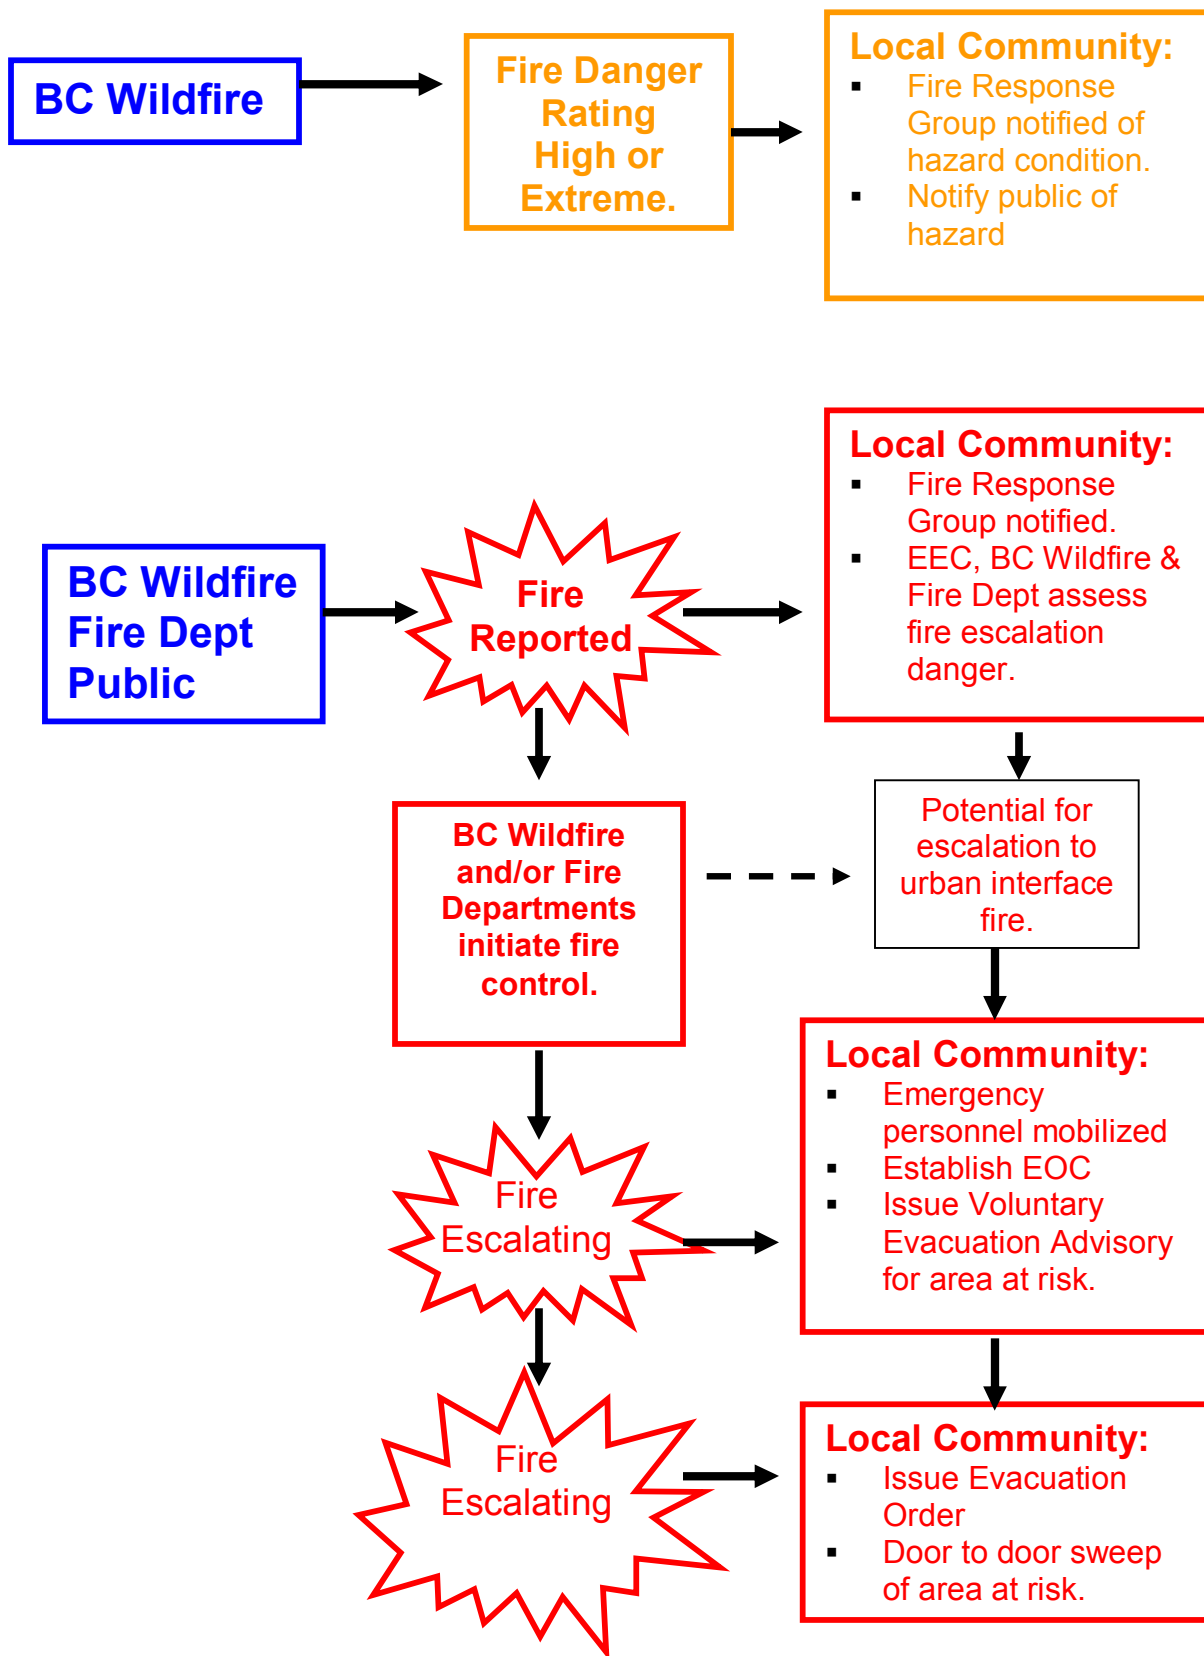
BC Wildfire

Fire Danger Rating High or Extreme.

Local Community:
- Fire Response Group notified of hazard condition.
- Notify public of hazard

BC Wildfire
Fire Dept
Public

Fire Reported

Local Community:
- Fire Response Group notified.
- EEC, BC Wildfire & Fire Dept assess fire escalation danger.

BC Wildfire and/or Fire Departments initiate fire control.

Potential for escalation to urban interface fire.

Fire Escalating

Local Community:
- Emergency personnel mobilized
- Establish EOC
- Issue Voluntary Evacuation Advisory for area at risk.

Fire Escalating

Local Community:
- Issue Evacuation Order
- Door to door sweep of area at risk.